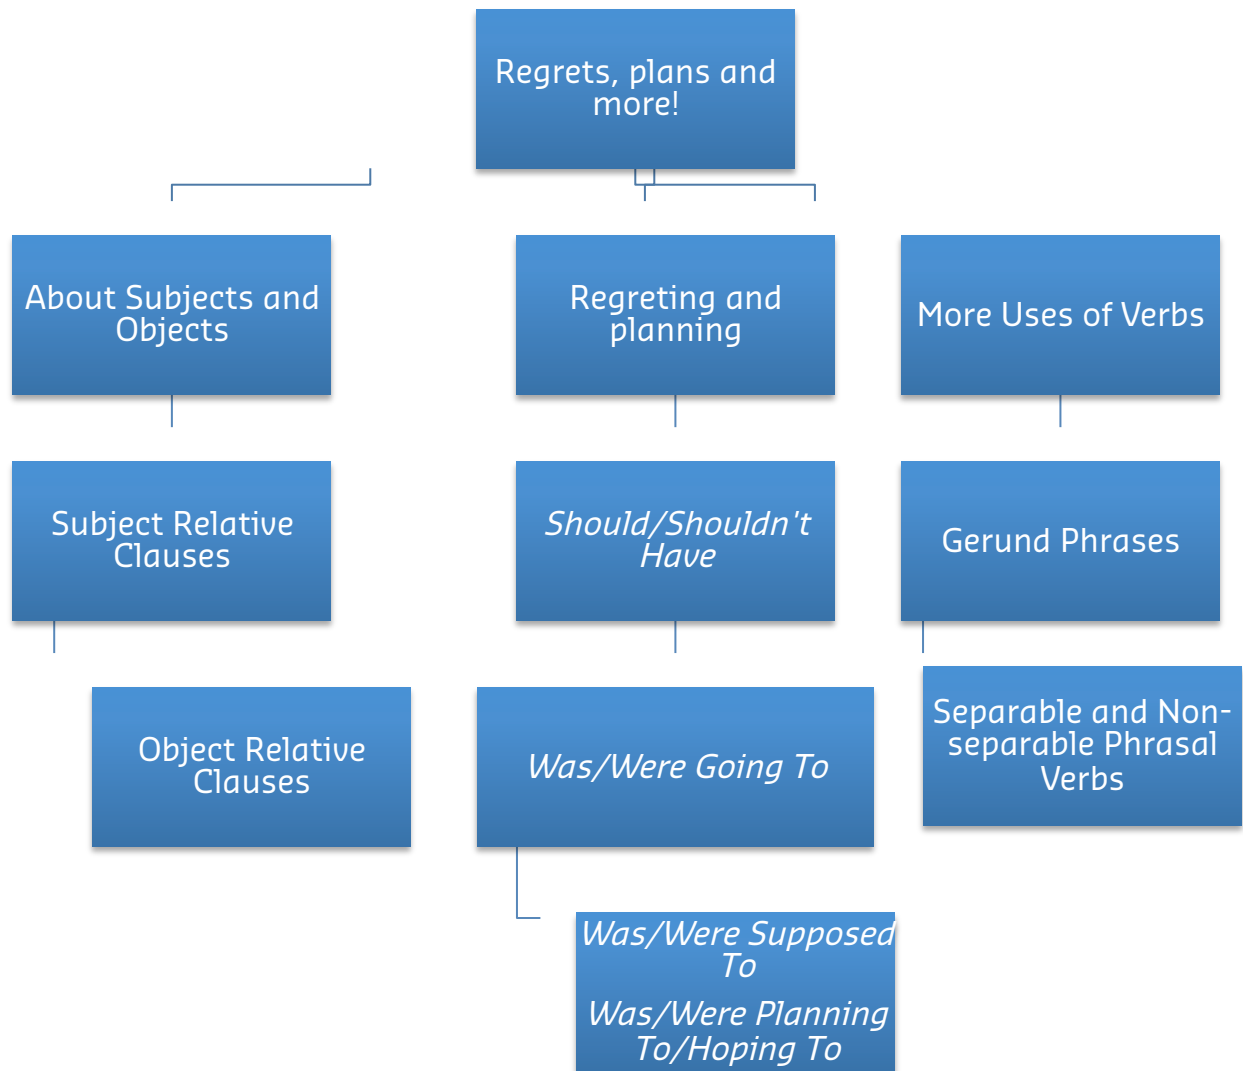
Regrets, plans and more!

About Subjects and Objects

Regreting and planning

More Uses of Verbs

Subject Relative Clauses

Should/Shouldn't Have

Gerund Phrases

Object Relative Clauses

Was/Were Going To

Separable and Non-separable Phrasal Verbs

Was/Were Supposed To

Was/Were Planning To/Hoping To